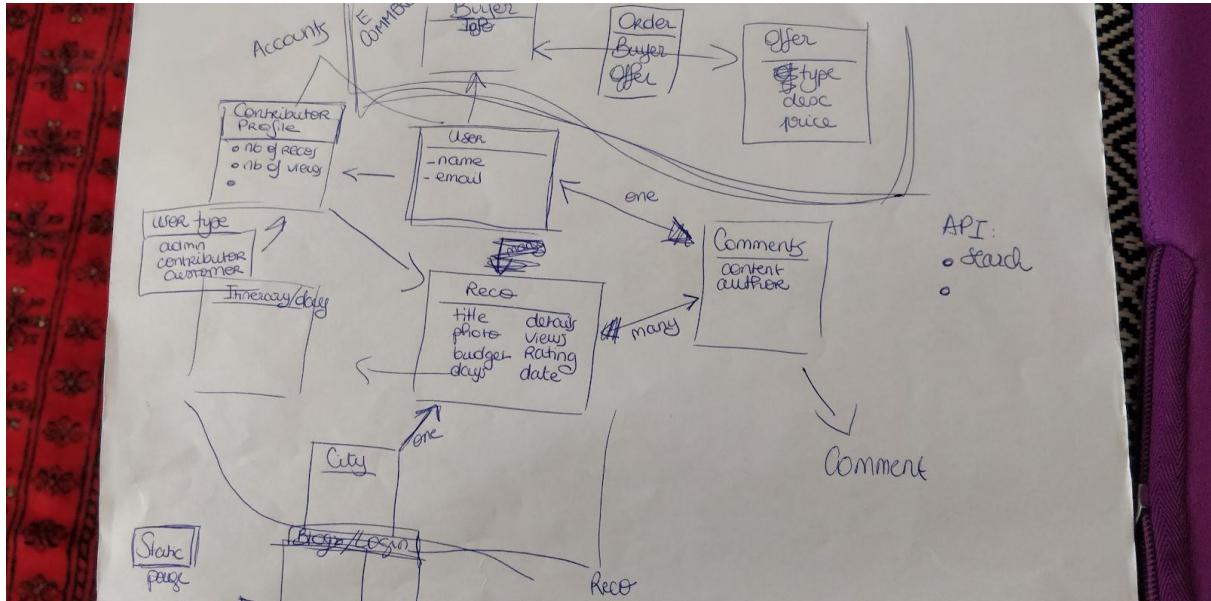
Accounts

E COMMERCE

Buyer
Info

Order
Buyer
Offer

Offer
type
desc
price

Contributor Profile
o nb of Reces
o nb of views
o

User
_name
_email

one

User type
admin
contributor
customer

Itinerary/day

many

Reco
title details
photo views
budget Rating
days date

many

Comments
content
author

API:
o search
o

City

one

Comment

Blogs/Login

Static page

Reco